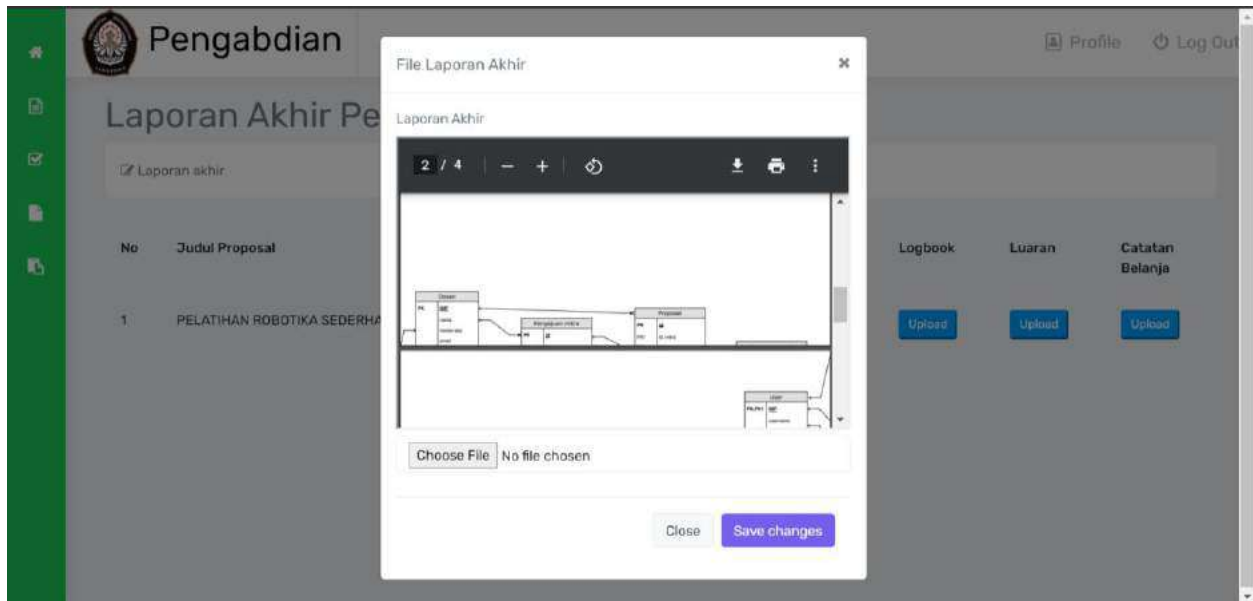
Pengabdian

Profile Log Out

Laporan Akhir Pe

Laporan akhir

| No | Judul Proposal | Logbook | Luaran | Catatan Belanja |
|---|---|---|---|---|
| 1 | PELATIHAN ROBOTIKA SEDERHA | Upload | Upload | Upload |

File Laporan Akhir

×

Laporan Akhir

2 / 4

Dosen

Pengajuan mitra

Proposal

User

Choose File No file chosen

Close Save changes